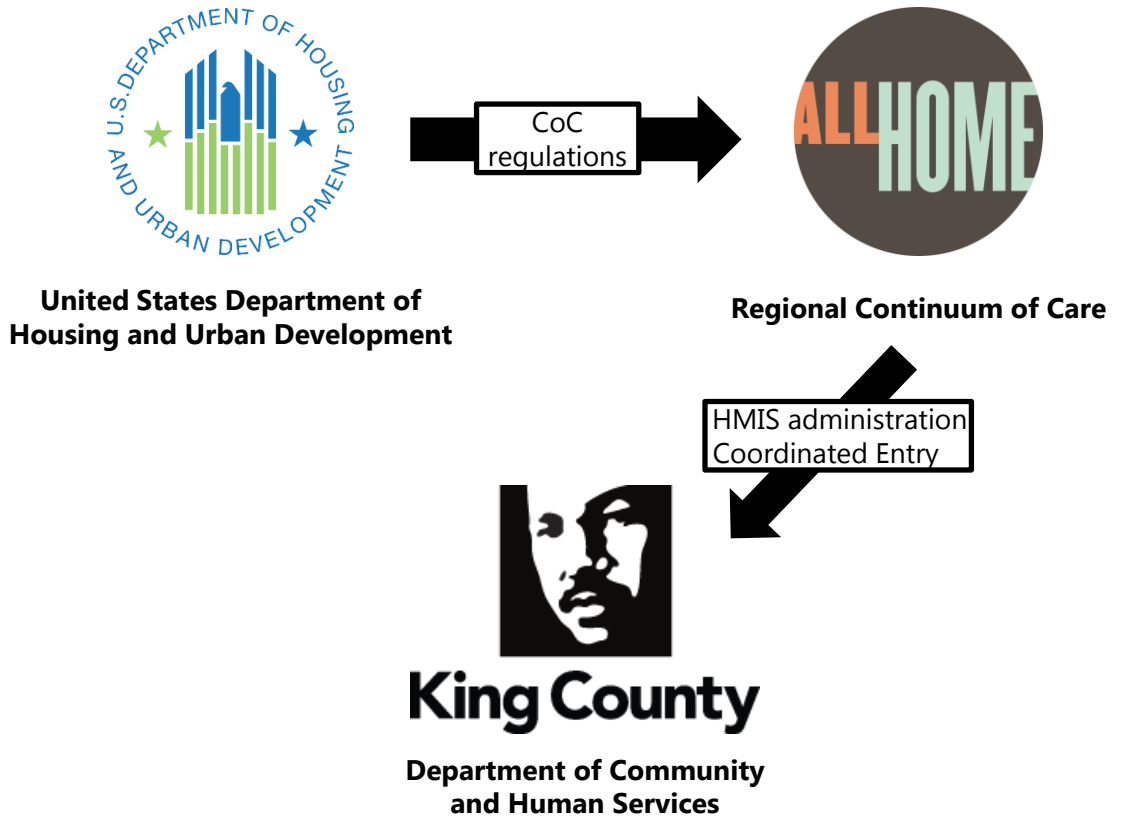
U.S. DEPARTMENT OF HOUSING AND URBAN DEVELOPMENT

CoC regulations

ALLHOME

United States Department of Housing and Urban Development

Regional Continuum of Care

HMIS administration
Coordinated Entry

King County

Department of Community and Human Services